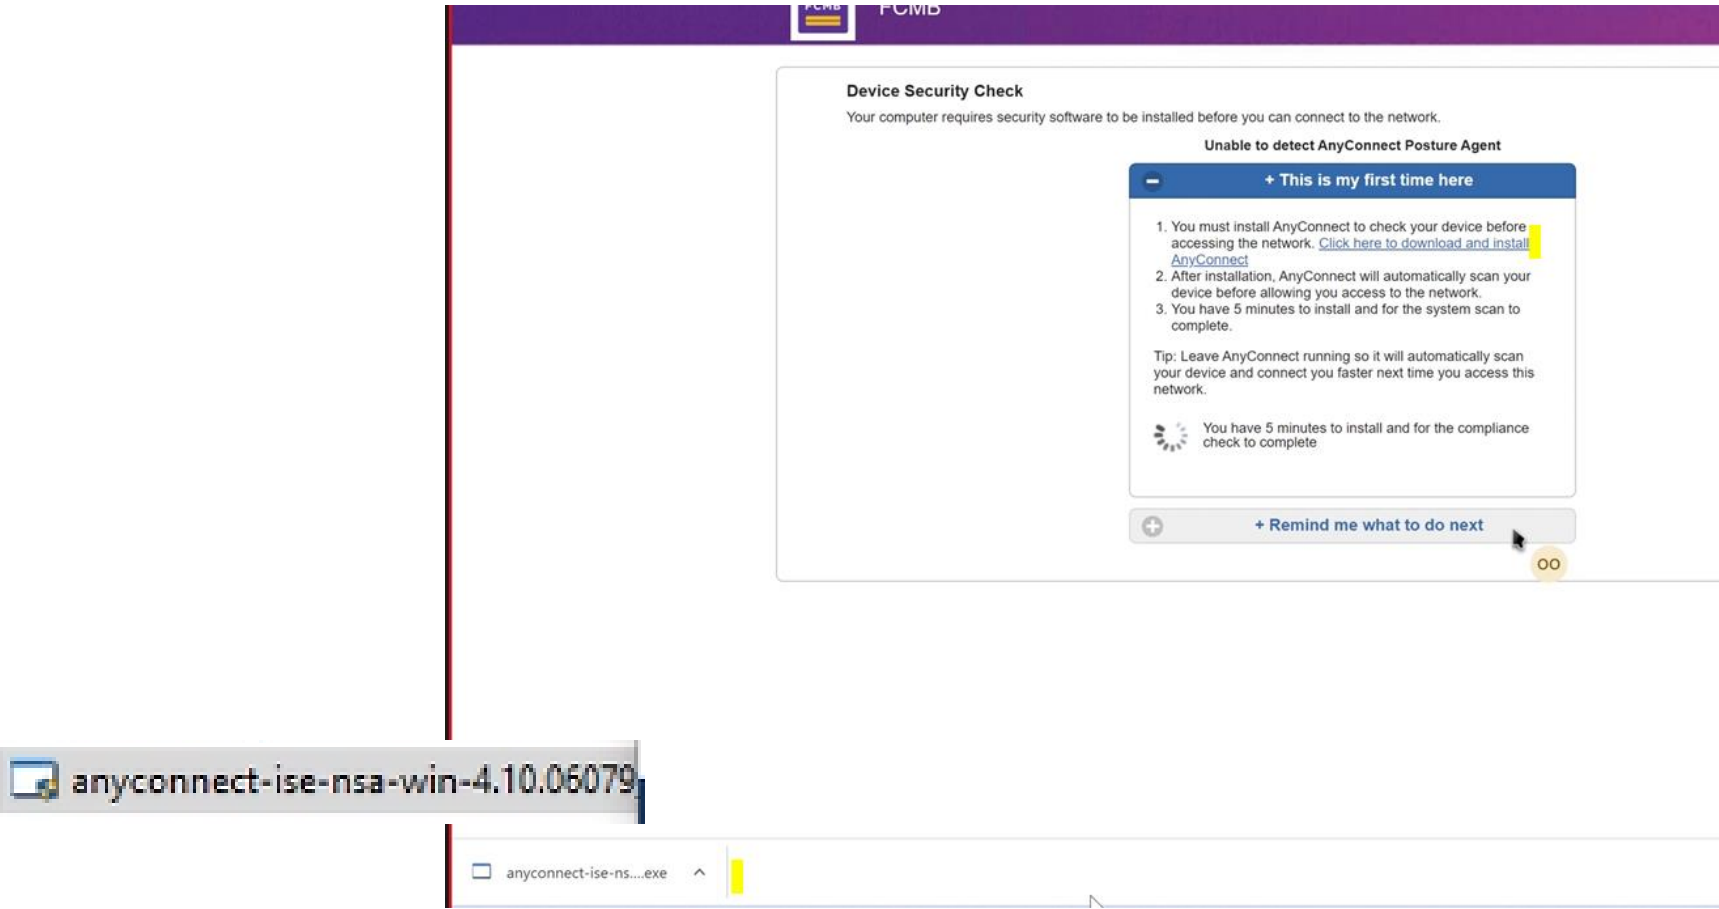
FCMB

FCMB

Device Security Check

Your computer requires security software to be installed before you can connect to the network.

Unable to detect AnyConnect Posture Agent

+ This is my first time here

1. You must install AnyConnect to check your device before accessing the network. Click here to download and install AnyConnect
2. After installation, AnyConnect will automatically scan your device before allowing you access to the network.
3. You have 5 minutes to install and for the system scan to complete.

Tip: Leave AnyConnect running so it will automatically scan your device and connect you faster next time you access this network.

You have 5 minutes to install and for the compliance check to complete

+ Remind me what to do next

OO

anyconnect-ise-nsa-win-4.10.06079

anyconnect-ise-ns....exe